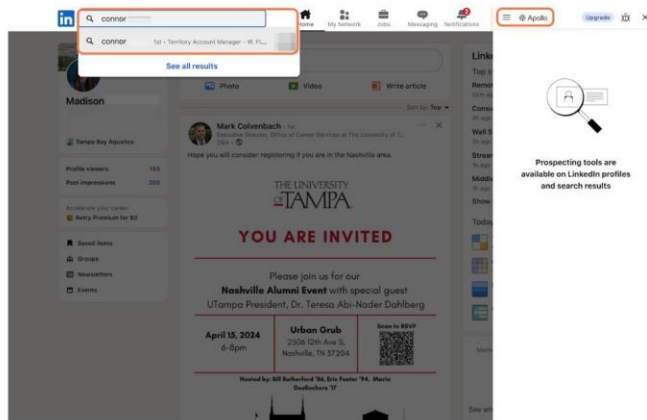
in connor

connor 1st · Territory Account Manager · W. Fl...

See all results

Home My Network Jobs Messaging Notifications

Apollo Upgrade

Madison

Tampa Bay Aquatics

Profile viewers 103
Post impressions 300

Accelerate your career
Retry Premium for $0

Saved items
Groups
Newsletters
Events

Photo Video Write article

Sort by: Top

Mark Colvenbach · 1st
Executive Director, Office of Career Services at The University of T...
23m ·

Hope you will consider registering if you are in the Nashville area.

THE UNIVERSITY of TAMPA

YOU ARE INVITED

Please join us for our Nashville Alumni Event with special guest UTampa President, Dr. Teresa Abi-Nader Dohlberg

April 15, 2024
6-8pm

Urban Grub
2506 12th Ave S.
Nashville, TN 37204

Scan to RSVP

Hosted by: Bill Rutherford '86, Eric Foster '94, Maria Dealbokers '17

LinkedIn
Top s
Remot
Consu
Wall S
Stream
Middle
Show
Today

Prospecting tools are available on LinkedIn profiles and search results